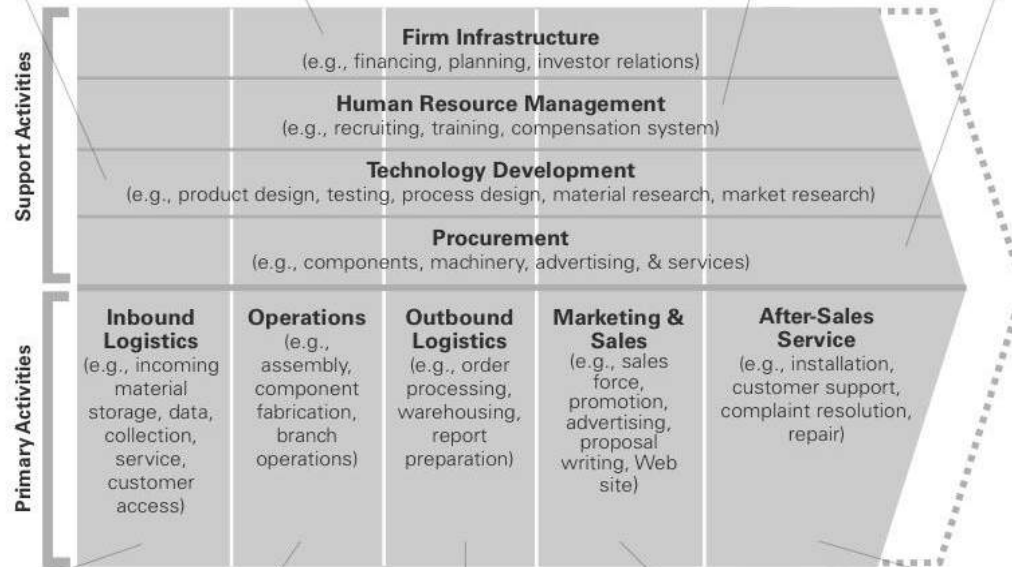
Support Activities

Firm Infrastructure
(e.g., financing, planning, investor relations)

Human Resource Management
(e.g., recruiting, training, compensation system)

Technology Development
(e.g., product design, testing, process design, material research, market research)

Procurement
(e.g., components, machinery, advertising, & services)

Primary Activities

Inbound Logistics
(e.g., incoming material storage, data, collection, service, customer access)

Operations
(e.g., assembly, component fabrication, branch operations)

Outbound Logistics
(e.g., order processing, warehousing, report preparation)

Marketing & Sales
(e.g., sales force, promotion, advertising, proposal writing, Web site)

After-Sales Service
(e.g., installation, customer support, complaint resolution, repair)